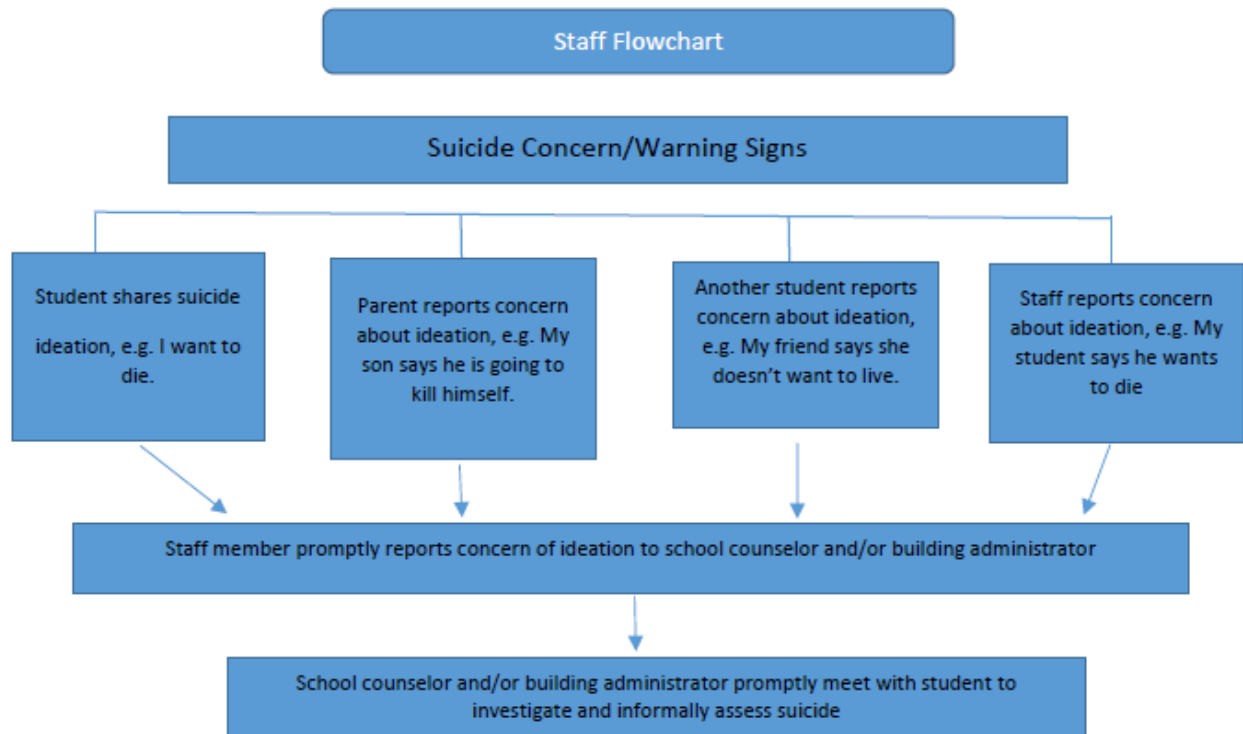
Staff Flowchart

Suicide Concern/Warning Signs

Student shares suicide ideation, e.g. I want to die.

Parent reports concern about ideation, e.g. My son says he is going to kill himself.

Another student reports concern about ideation, e.g. My friend says she doesn't want to live.

Staff reports concern about ideation, e.g. My student says he wants to die

Staff member promptly reports concern of ideation to school counselor and/or building administrator

School counselor and/or building administrator promptly meet with student to investigate and informally assess suicide